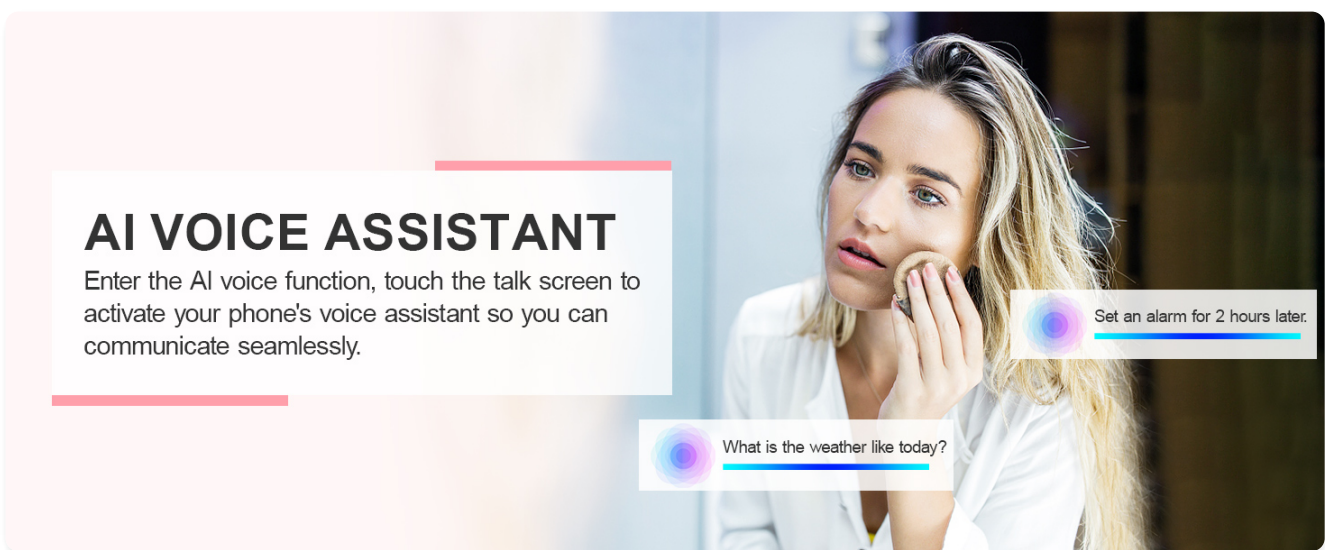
AI VOICE ASSISTANT

Enter the AI voice function, touch the talk screen to activate your phone's voice assistant so you can communicate seamlessly.

Set an alarm for 2 hours later.

What is the weather like today?